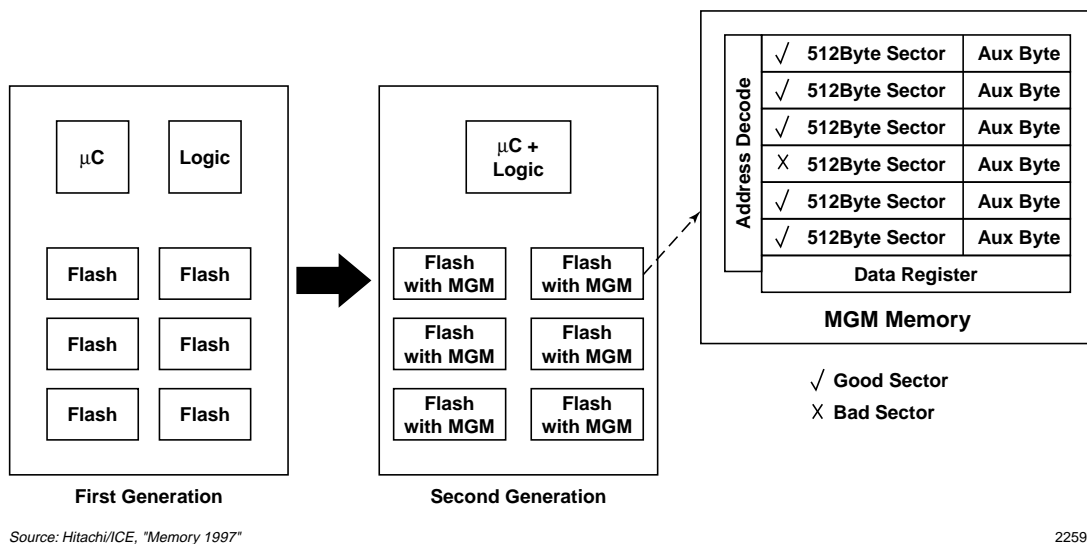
μC

Logic

Flash | Flash
Flash | Flash
Flash | Flash

First Generation

μC + Logic

Flash with MGM | Flash with MGM
Flash with MGM | Flash with MGM
Flash with MGM | Flash with MGM

Second Generation

Address Decode

| | | |
|---|---|---|
| √ | 512Byte Sector | Aux Byte |
| √ | 512Byte Sector | Aux Byte |
| √ | 512Byte Sector | Aux Byte |
| X | 512Byte Sector | Aux Byte |
| √ | 512Byte Sector | Aux Byte |
| √ | 512Byte Sector | Aux Byte |

Data Register

MGM Memory

√ Good Sector
X Bad Sector

Source: Hitachi/ICE, "Memory 1997"

2259